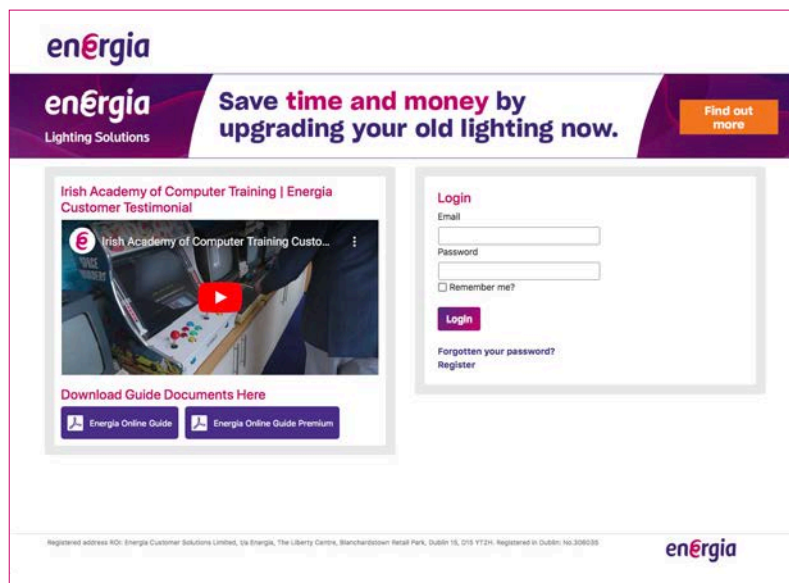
energia

energia
Lighting Solutions

Save time and money by upgrading your old lighting now.

Find out more

Irish Academy of Computer Training | Energia Customer Testimonial

Irish Academy of Computer Training Custo...

Download Guide Documents Here

Energia Online Guide

Energia Online Guide Premium

Login
Email

Password

Remember me?

Login

Forgotten your password?
Register

Registered address ROI: Energia Customer Solutions Limited, t/a Energia, The Liberty Centre, Blanchardstown Retail Park, Dublin 15, D15 YT2H. Registered in Dublin: No.308035

energia